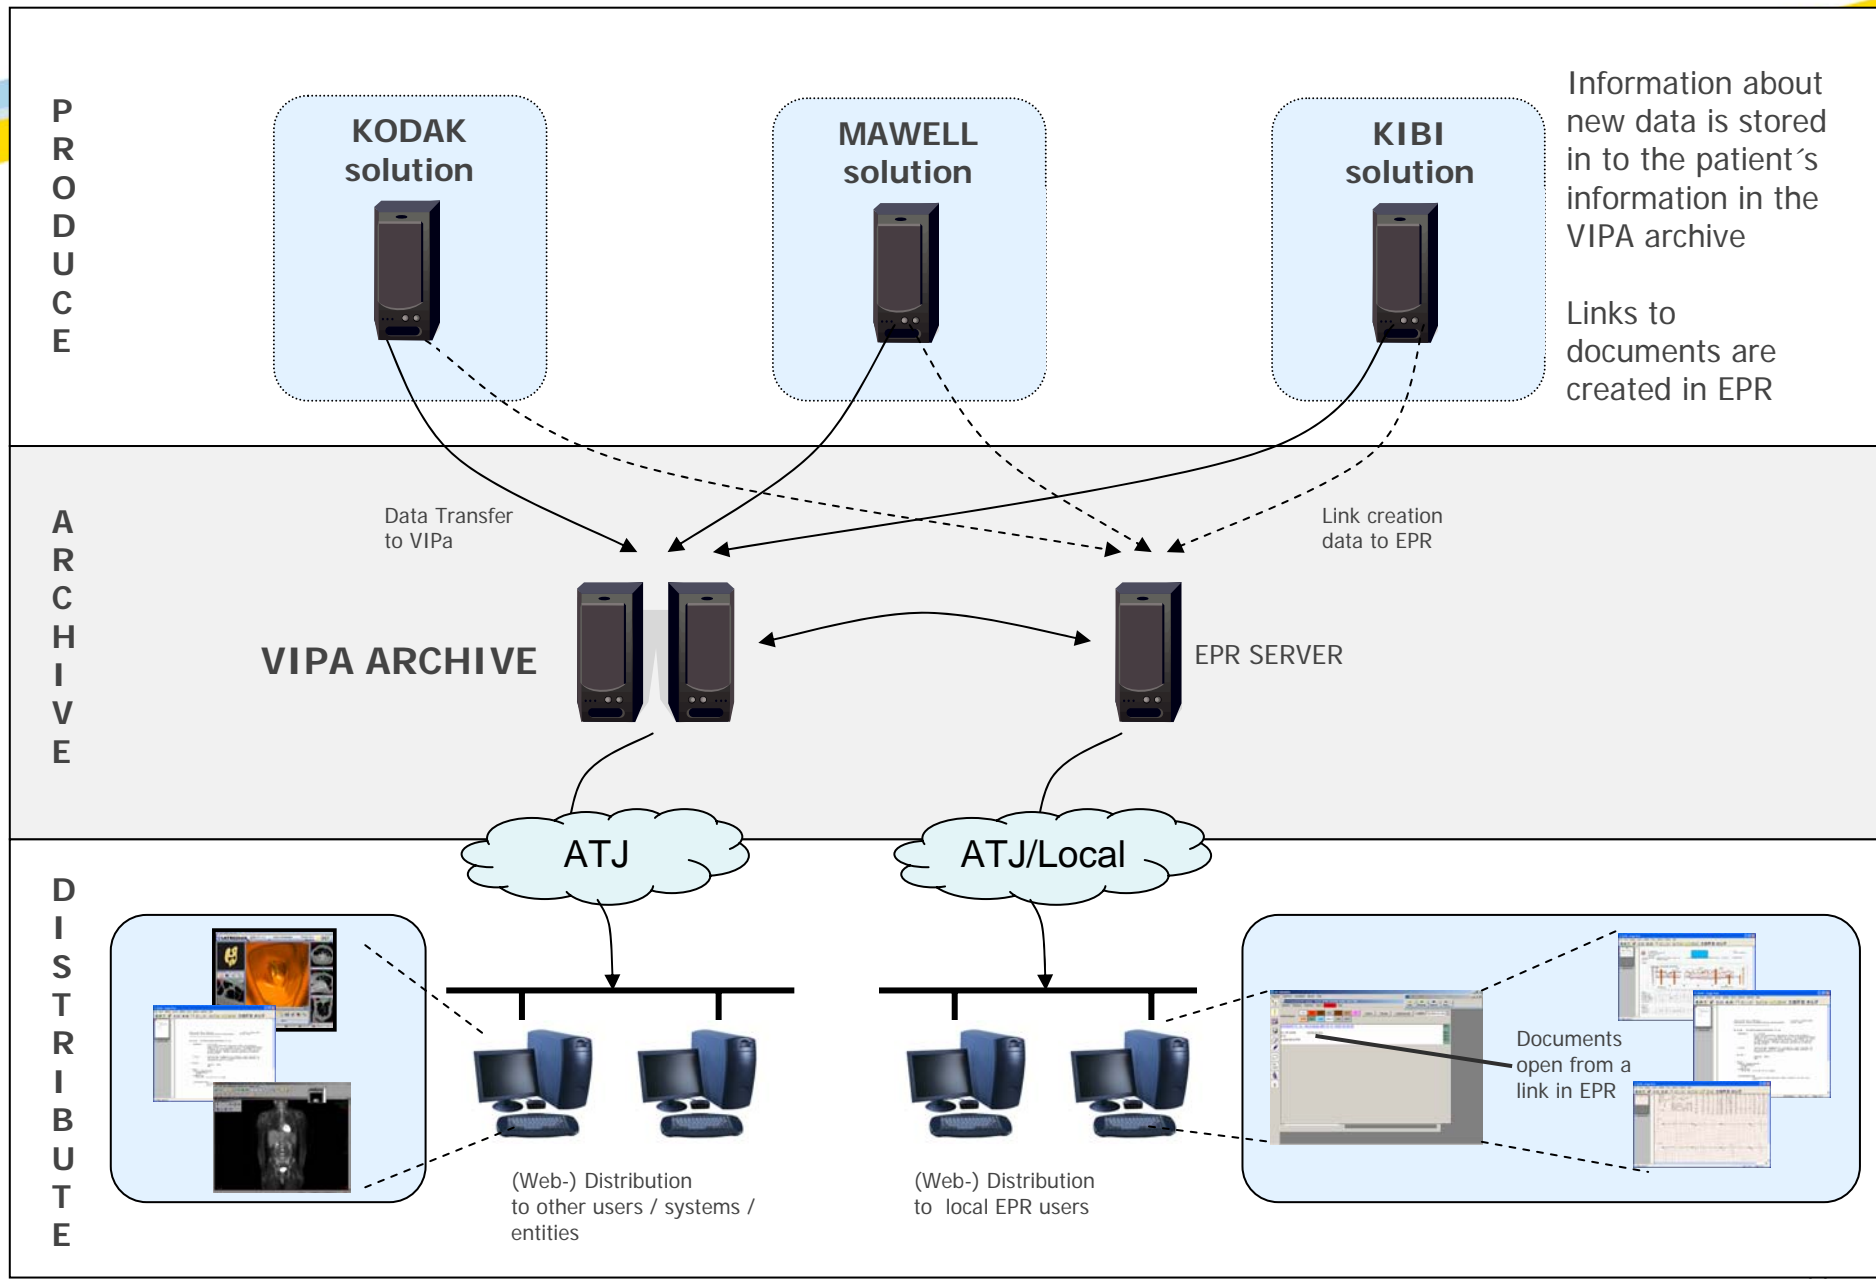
PRODUCE

KODAK solution

MAWELL solution

KIBI solution

Information about new data is stored in to the patient´s information in the VIPA archive

Links to documents are created in EPR

ARCHIVE

Data Transfer to VIPa

Link creation data to EPR

VIPA ARCHIVE

EPR SERVER

DISTRIBUTE

ATJ

ATJ/Local

(Web-) Distribution to other users / systems / entities

(Web-) Distribution to local EPR users

Documents open from a link in EPR